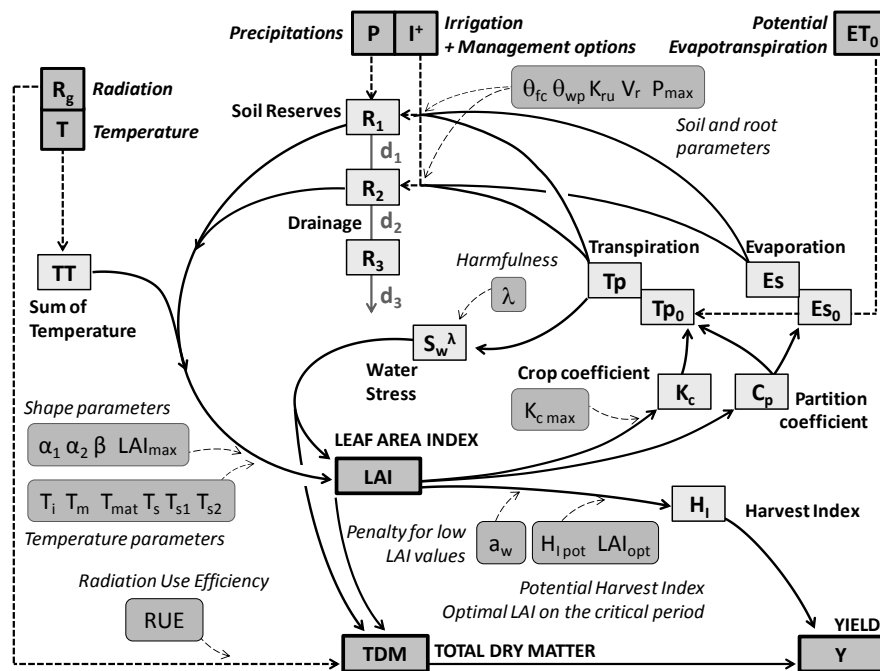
Precipitations $P$ $I^+$ Irrigation + Management options

Potential Evapotranspiration $ET_0$

$R_g$ Radiation

$T$ Temperature

$\theta_{fc}$ $\theta_{wp}$ $K_{ru}$ $V_r$ $P_{max}$

Soil Reserves $R_1$

Soil and root parameters

$d_1$

$R_2$

Drainage $d_2$

$R_3$

$d_3$

Transpiration

Evaporation

Harmfulness

$\lambda$

$TT$

Sum of Temperature

$Tp$

$Tp_0$

$Es$

$Es_0$

$S_w{}^\lambda$

Water Stress

Crop coefficient

$K_{c\,max}$

$K_c$

$C_p$

Partition coefficient

Shape parameters

$\alpha_1$ $\alpha_2$ $\beta$ $LAI_{max}$

LEAF AREA INDEX

$LAI$

$T_i$ $T_m$ $T_{mat}$ $T_s$ $T_{s1}$ $T_{s2}$

Temperature parameters

$H_I$

Harvest Index

Penalty for low LAI values

$a_w$

$H_{I\,pot}$ $LAI_{opt}$

Radiation Use Efficiency

Potential Harvest Index

Optimal LAI on the critical period

RUE

YIELD

TDM

TOTAL DRY MATTER

Y